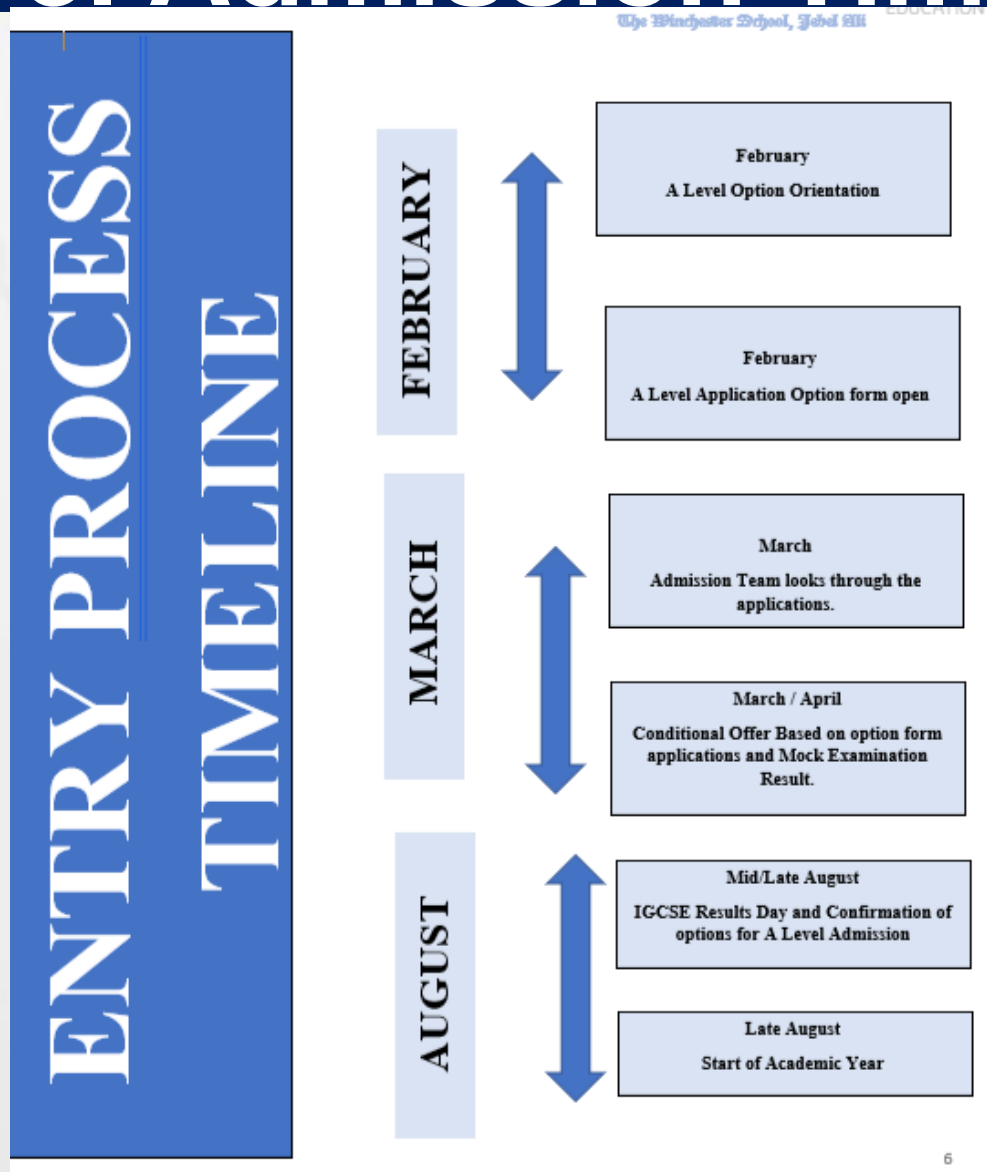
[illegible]

The Winchester School, Jebel Ali

EDUCATION

ENTRY PROCESS TIMELINE

FEBRUARY

February
A Level Option Orientation

February
A Level Application Option form open

MARCH

March
Admission Team looks through the applications.

March / April
Conditional Offer Based on option form applications and Mock Examination Result.

AUGUST

Mid/Late August
IGCSE Results Day and Confirmation of options for A Level Admission

Late August
Start of Academic Year

6